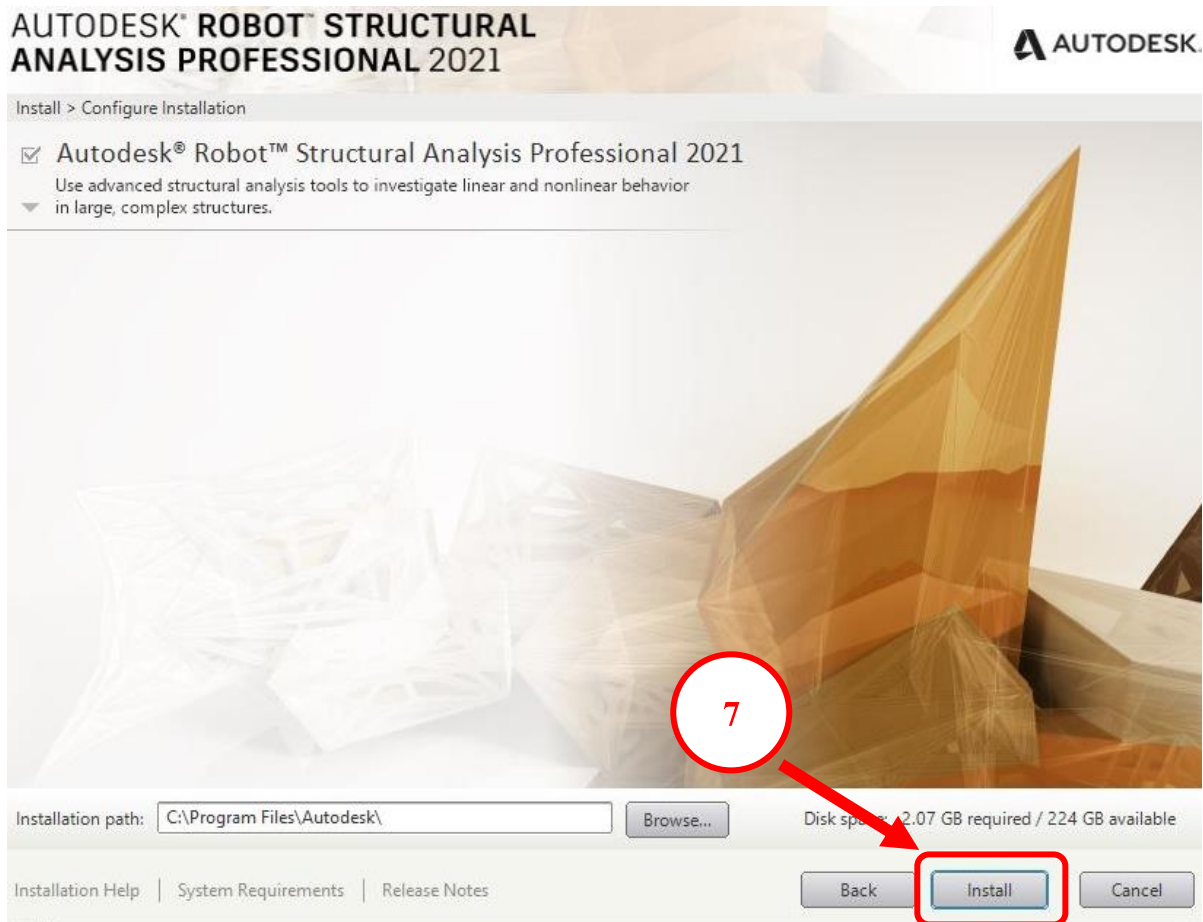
AUTODESK® ROBOT™ STRUCTURAL ANALYSIS PROFESSIONAL 2021

AUTODESK.

Install > Configure Installation

☑ Autodesk® Robot™ Structural Analysis Professional 2021
Use advanced structural analysis tools to investigate linear and nonlinear behavior in large, complex structures.

7

Installation path: C:\Program Files\Autodesk\ Browse...

Disk spa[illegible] 2.07 GB required / 224 GB available

Installation Help | System Requirements | Release Notes

Back Install Cancel